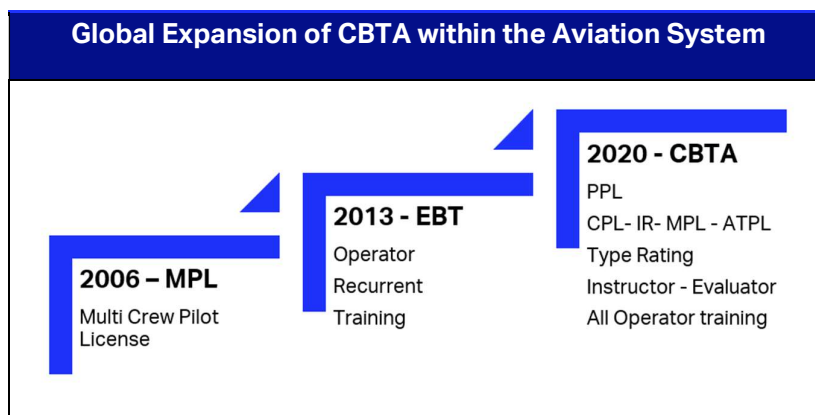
Global Expansion of CBTA within the Aviation System

2006 – MPL

Multi Crew Pilot License

2013 - EBT

Operator

Recurrent

Training

2020 - CBTA

PPL

CPL- IR- MPL - ATPL

Type Rating

Instructor - Evaluator

All Operator training